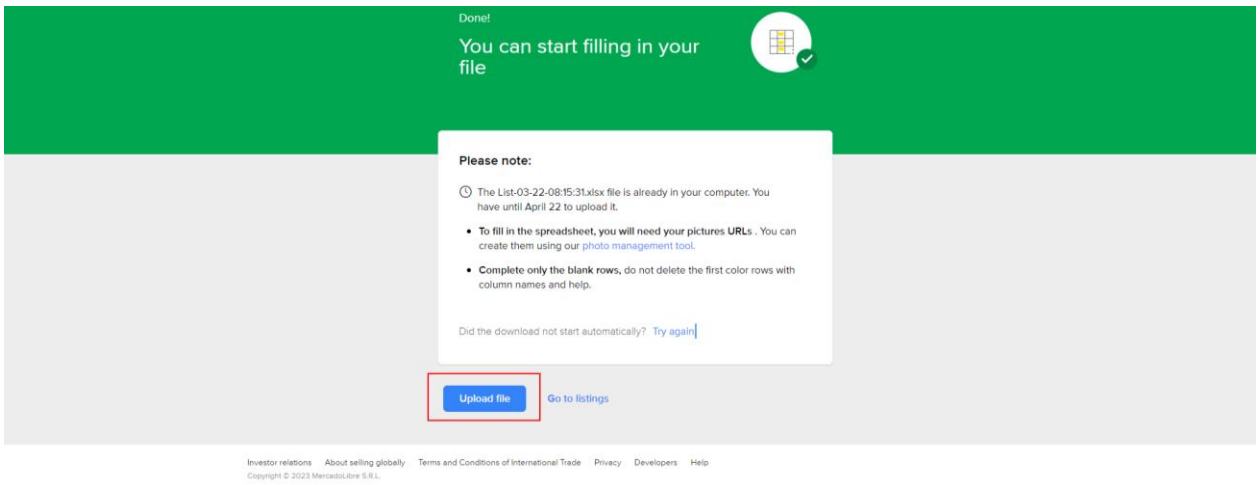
Done!

You can start filling in your file

Please note:

The List-03-22-08:15:31.xlsx file is already in your computer. You have until April 22 to upload it.

• To fill in the spreadsheet, you will need your pictures URLs . You can create them using our photo management tool.

• Complete only the blank rows, do not delete the first color rows with column names and help.

Did the download not start automatically? Try again

Upload file    Go to listings

Investor relations   About selling globally   Terms and Conditions of International Trade   Privacy   Developers   Help

Copyright © 2023 MercadoLibre S.R.L.